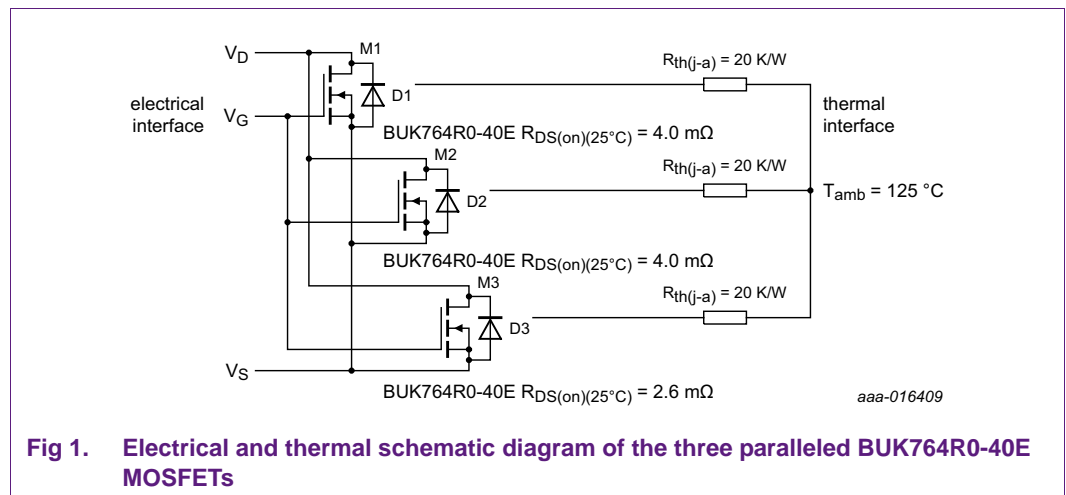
$V_D$

M1

electrical interface

$V_G$

D1

$R_{th(j-a)}$ = 20 K/W

thermal interface

BUK764R0-40E $R_{DS(on)(25°C)}$ = 4.0 mΩ

M2

$R_{th(j-a)}$ = 20 K/W

D2

$T_{amb}$ = 125 °C

BUK764R0-40E $R_{DS(on)(25°C)}$ = 4.0 mΩ

M3

$R_{th(j-a)}$ = 20 K/W

D3

$V_S$

BUK764R0-40E $R_{DS(on)(25°C)}$ = 2.6 mΩ

aaa-016409

Fig 1. Electrical and thermal schematic diagram of the three paralleled BUK764R0-40E MOSFETs